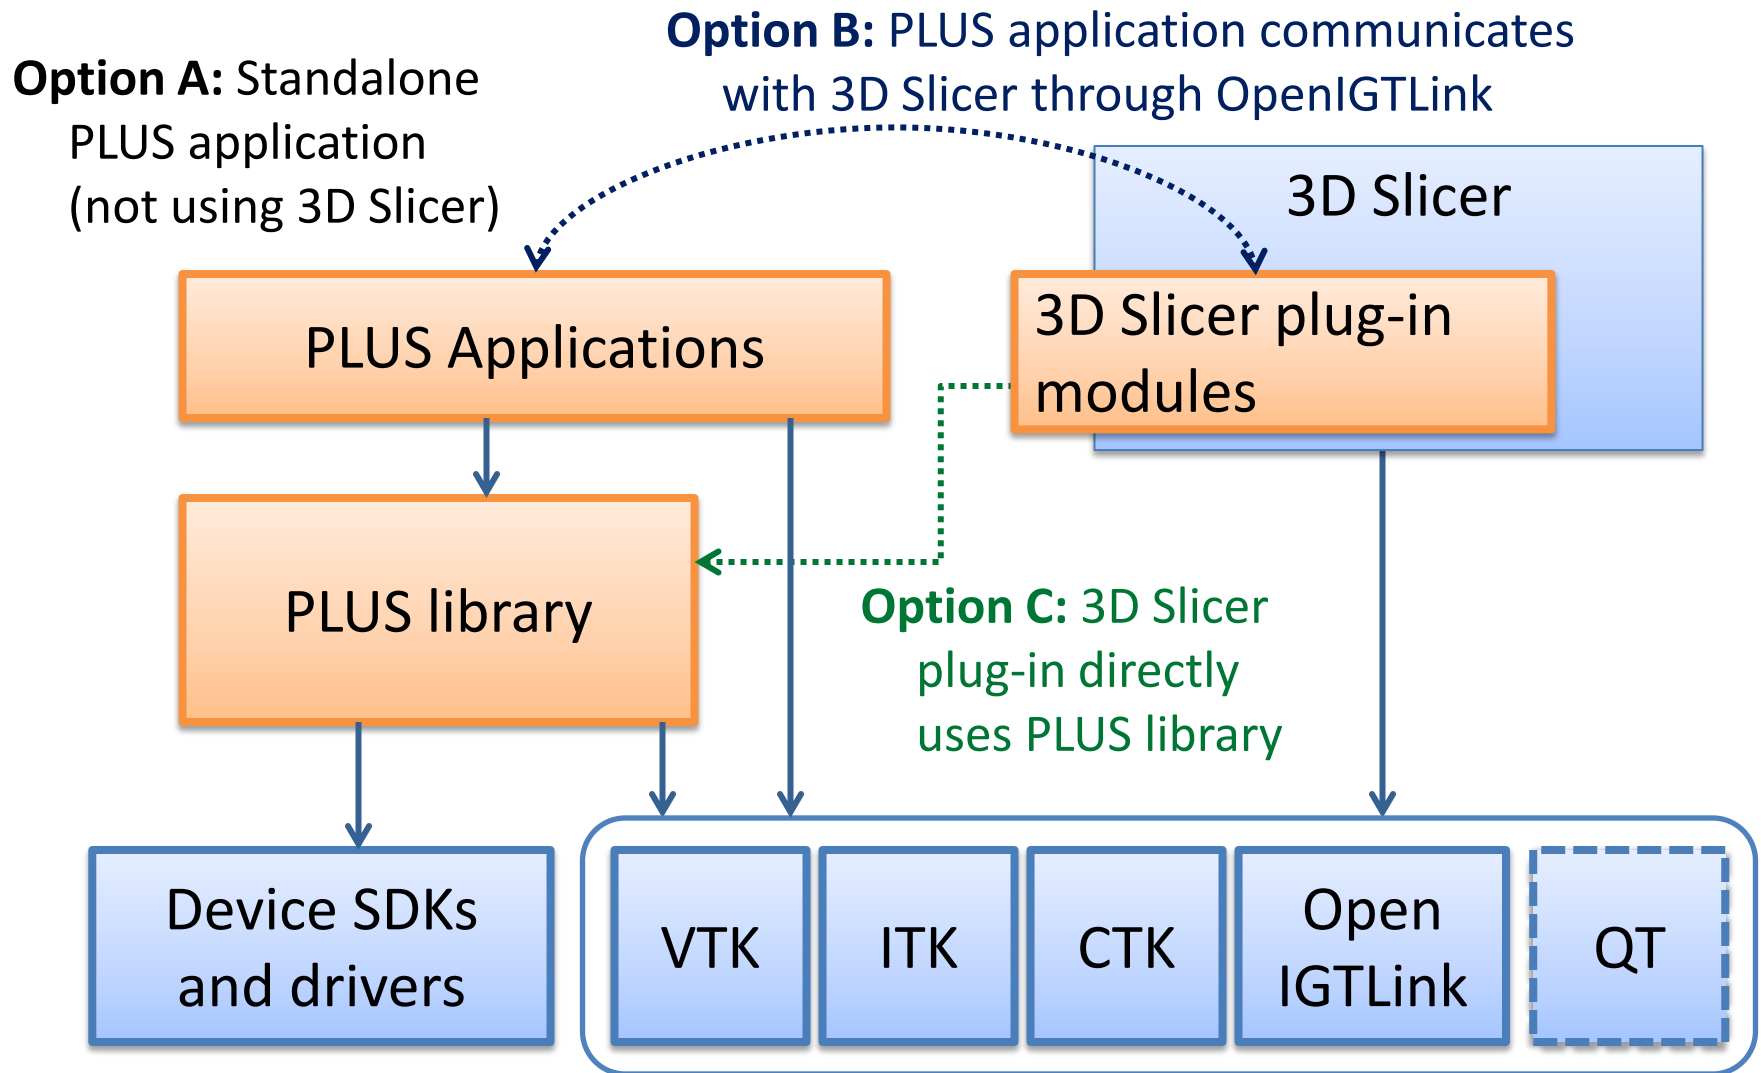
**Option A:** Standalone PLUS application (not using 3D Slicer)

**Option B:** PLUS application communicates with 3D Slicer through OpenIGTLink

3D Slicer

PLUS Applications

3D Slicer plug-in modules

PLUS library

**Option C:** 3D Slicer plug-in directly uses PLUS library

Device SDKs and drivers

VTK

ITK

CTK

Open IGTLink

QT